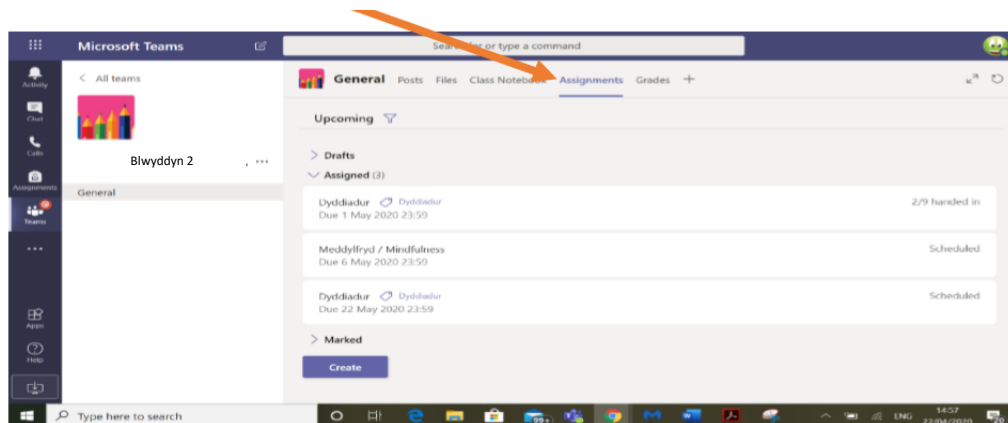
Microsoft Teams

Sear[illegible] or type a command

Activity
Chat
Calls
Assignments
Teams
...
Apps
Help

< All teams

Blwyddyn 2 , ...

General

General Posts Files Class Notebo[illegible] Assignments Grades +

Upcoming

> Drafts

Assigned (3)

Dyddiadur Dyddiadur
Due 1 May 2020 23:59
2/9 handed in

Meddylfryd / Mindfulness
Due 6 May 2020 23:59
Scheduled

Dyddiadur Dyddiadur
Due 22 May 2020 23:59
Scheduled

> Marked

Create

Type here to search

99+

ENG 14:57 22/04/2020